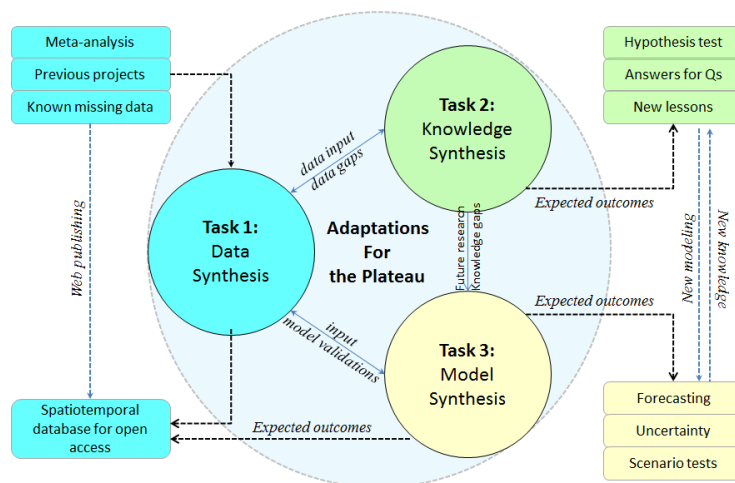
Meta-analysis

Previous projects

Known missing data

Web publishing

Spatiotemporal database for open access

Hypothesis test

Answers for Qs

New lessons

Task 2:
Knowledge
Synthesis

data input
data gaps

Task 1:
Data
Synthesis

Adaptations
For
the Plateau

Future research
Knowledge gaps

Expected outcomes

New modeling

New knowledge

Expected outcomes

input
model validations

Task 3:
Model
Synthesis

Expected outcomes

Forecasting

Uncertainty

Scenario tests